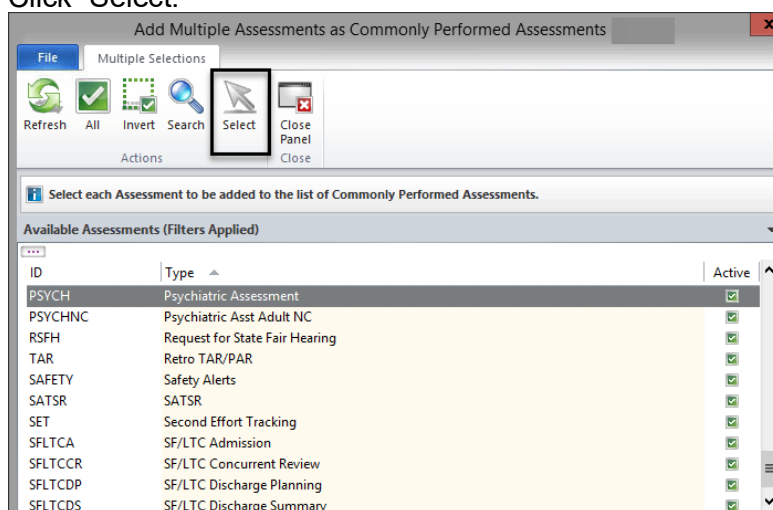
Click "Select."

Add Multiple Assessments as Commonly Performed Assessments

File | Multiple Selections

Refresh | All | Invert | Search | Select | Close Panel

Actions | Close

Select each Assessment to be added to the list of Commonly Performed Assessments.

Available Assessments (Filters Applied)

| ID | Type | Active |
|---|---|---|
| PSYCH | Psychiatric Assessment | ☑ |
| PSYCHNC | Psychiatric Asst Adult NC | ☑ |
| RSFH | Request for State Fair Hearing | ☑ |
| TAR | Retro TAR/PAR | ☑ |
| SAFETY | Safety Alerts | ☑ |
| SATSR | SATSR | ☑ |
| SET | Second Effort Tracking | ☑ |
| SFLTCA | SF/LTC Admission | ☑ |
| SFLTCCR | SF/LTC Concurrent Review | ☑ |
| SFLTCDP | SF/LTC Discharge Planning | ☑ |
| SFLTCDS | SF/LTC Discharge Summary | ☑ |